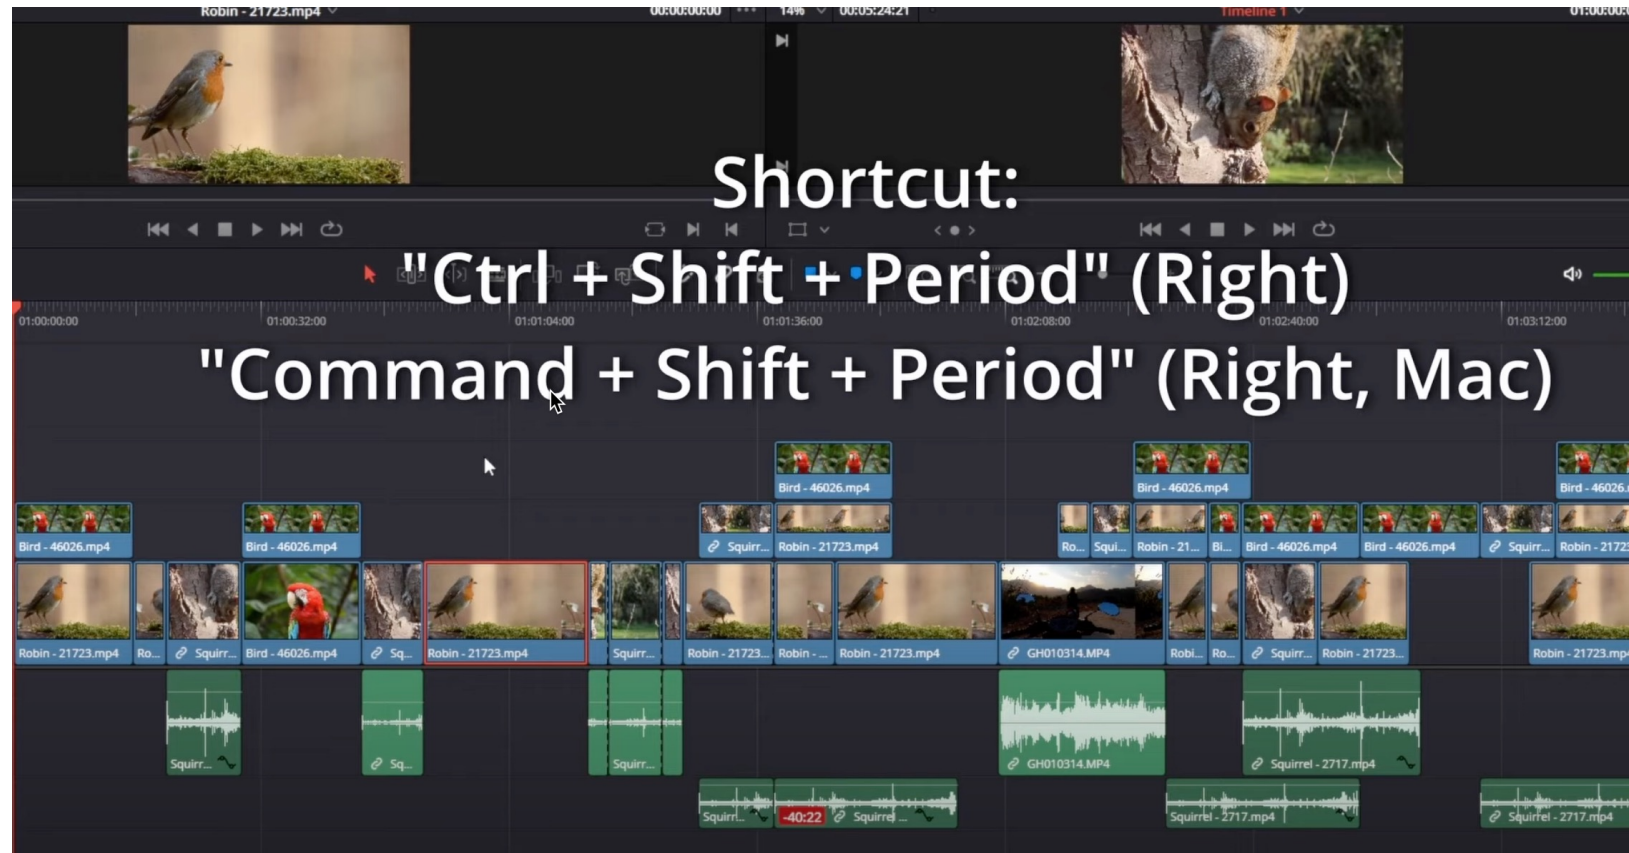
Robin - 21723.mp4
00:00:00:00
14%
00:05:24:21
Timeline 1
01:00:00:0

Shortcut:
"Ctrl + Shift + Period" (Right)
"Command + Shift + Period" (Right, Mac)

01:00:00:00
01:00:32:00
01:01:04:00
01:01:36:00
01:02:08:00
01:02:40:00
01:03:12:00

Bird - 46026.mp4
Bird - 46026.mp4
Bird - 46026.

Bird - 46026.mp4
Bird - 46026.mp4
Squirr...
Robin - 21723.mp4
Ro...
Squi...
Robin - 21...
Bi...
Bird - 46026.mp4
Bird - 46026.mp4
Squirr...
Robin - 2172

Robin - 21723.mp4
Ro...
Squirr...
Bird - 46026.mp4
Sq...
Robin - 21723.mp4
Squirr...
Robin - 21723...
Robin - ...
Robin - 21723.mp4
GH010314.MP4
Robi...
Ro...
Squirr...
Robin - 21723...
Robin - 21723.mp

Squirr...
Sq...
Squirr...
GH010314.MP4
Squirrel - 2717.mp4

Squirr...
-40:22
Squirre...
Squirrel - 2717.mp4
Squirrel - 2717.mp4